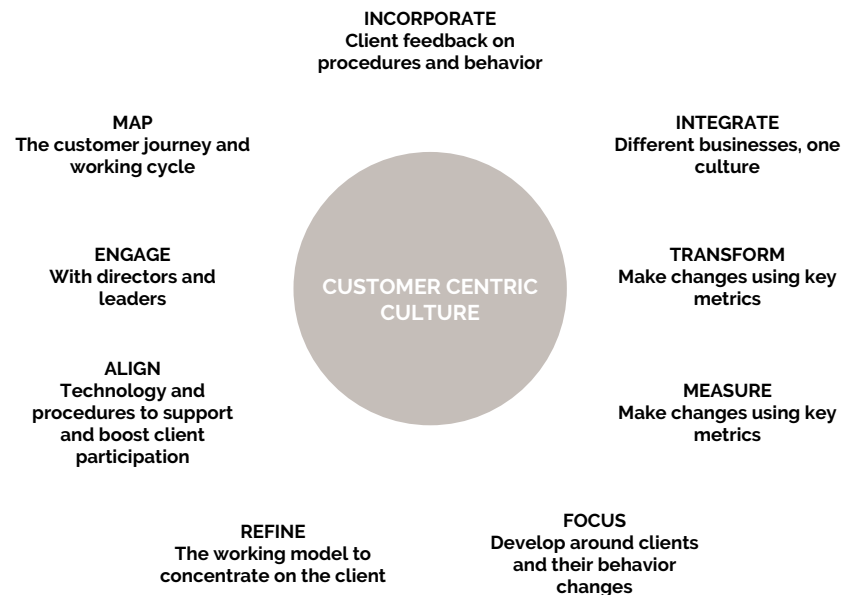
INCORPORATE
Client feedback on procedures and behavior

MAP
The customer journey and working cycle

INTEGRATE
Different businesses, one culture

ENGAGE
With directors and leaders

CUSTOMER CENTRIC CULTURE

TRANSFORM
Make changes using key metrics

ALIGN
Technology and procedures to support and boost client participation

MEASURE
Make changes using key metrics

REFINE
The working model to concentrate on the client

FOCUS
Develop around clients and their behavior changes